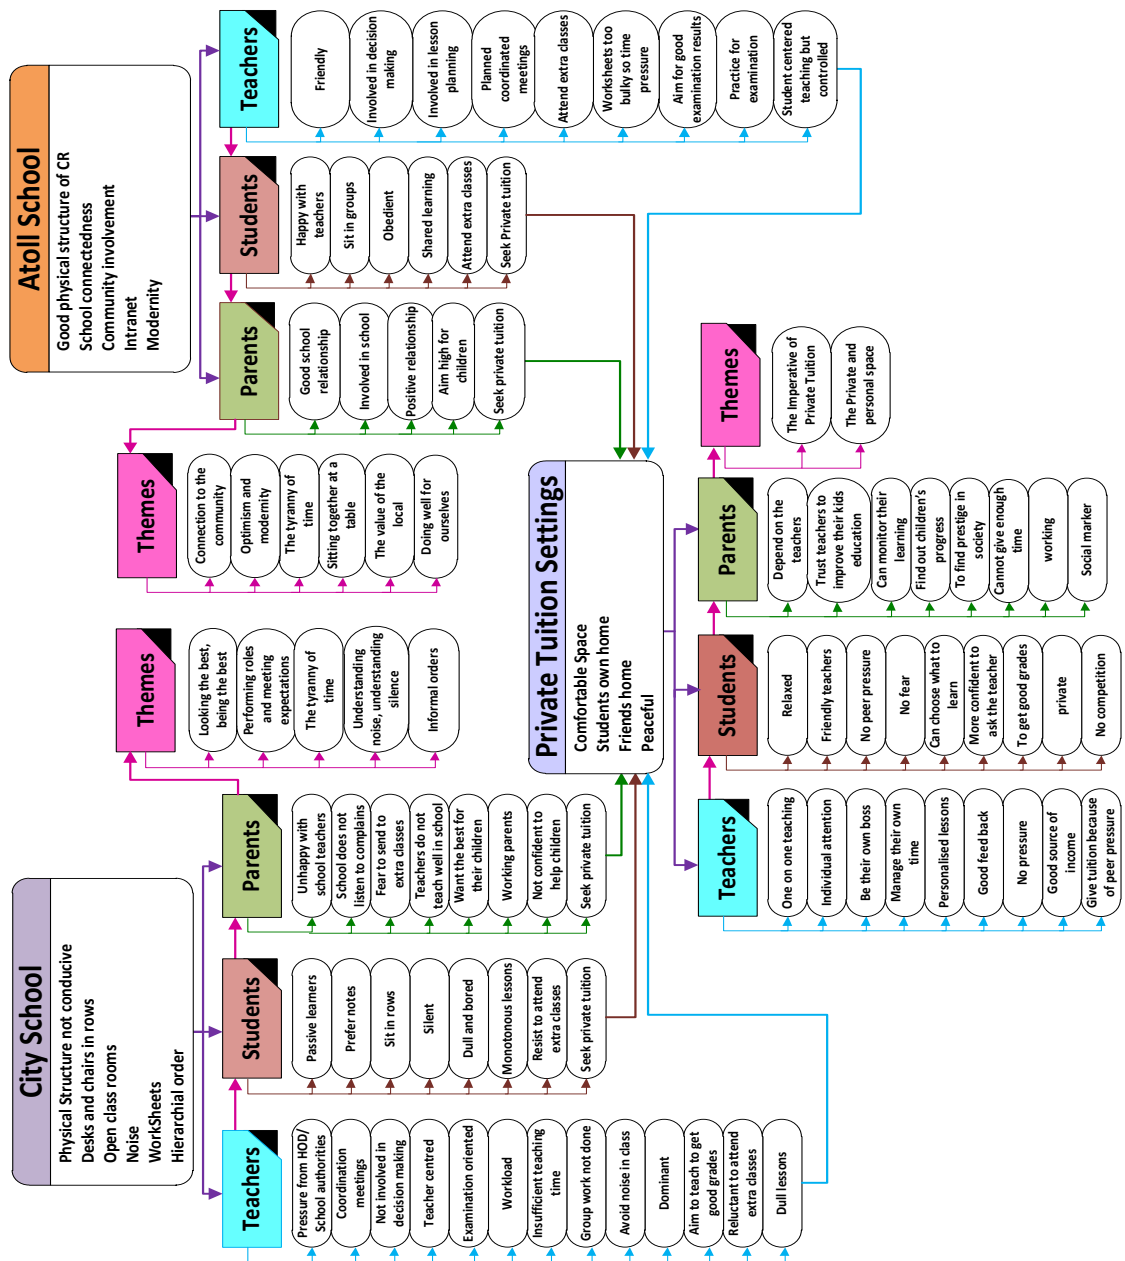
Atoll School
Good physical structure of CR
School connectedness
Community involvement
Intranet
Modernity

Teachers
Friendly
Involved in decision making
Involved in lesson planning
Planned coordinated meetings
Attend extra classes
Worksheets too bulky so time pressure
Aim for good examination results
Practice for examination
Student centered teaching but controlled

Students
Happy with teachers
Sit in groups
Obedient
Shared learning
Attend extra classes
Seek Private tuition

Parents
Good school relationship
Involved in school
Positive relationship
Aim high for children
Seek private tuition

Themes
Connection to the community
Optimism and modernity
The tyranny of time
Sitting together at a table
The value of the local
Doing well for ourselves

Themes
Looking the best, being the best
Performing roles and meeting expectations
The tyranny of time
Understanding noise, understanding silence
Informal orders

City School
Physical Structure not conducive
Desks and chairs in rows
Open class rooms
Noise
WorkSheets
Hierarchial order

Parents
Unhappy with school teachers
School does not listen to complains
Fear to send to extra classes
Teachers do not teach well in school
Want the best for their children
Working parents
Not confident to help children
Seek private tuition

Students
Passive learners
Prefer notes
Sit in rows
Silent
Dull and bored
Monotonous lessons
Resist to attend extra classes
Seek private tuition

Teachers
Pressure from HOD/ School authorities
Coordination meetings
Not involved in decision making
Teacher centred
Examination oriented
Workload
Insufficient teaching time
Group work not done
Avoid noise in class
Dominant
Aim to teach to get good grades
Reluctant to attend extra classes
Dull lessons

Private Tuition Settings
Comfortable Space
Students own home
Friends home
Peaceful

Themes
The Imperative of Private Tuition
The Private and personal space

Parents
Depend on the teachers
Trust teachers to improve their kids education
Can monitor their learning
Find out children's progress
To find prestige in society
Cannot give enough time
working
Social marker

Students
Relaxed
Friendly teachers
No peer pressure
No fear
Can choose what to learn
More confident to ask the teacher
To get good grades
private
No competition

Teachers
One on one teaching
Individual attention
Be their own boss
Manage their own time
Personalised lessons
Good feed back
No pressure
Good source of income
Give tuition because of peer pressure